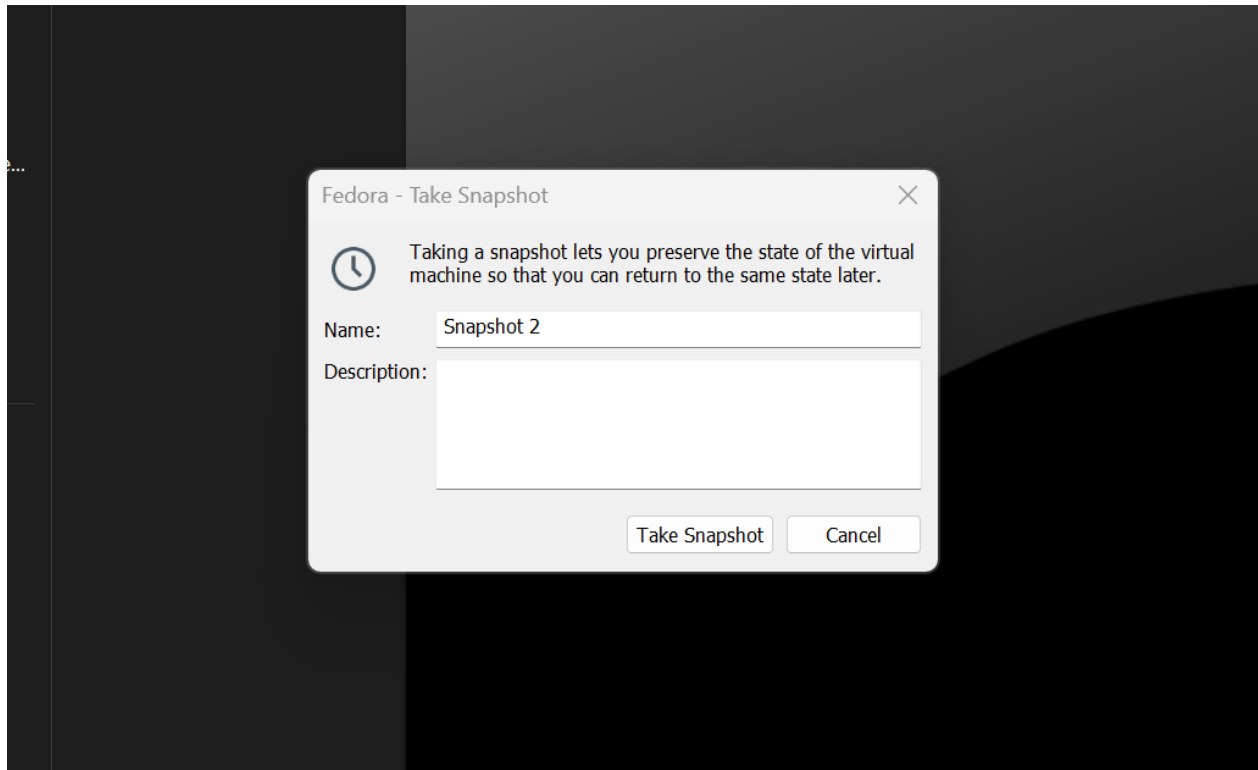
e...

Fedora - Take Snapshot

Taking a snapshot lets you preserve the state of the virtual machine so that you can return to the same state later.

Name: Snapshot 2

Description:

Take Snapshot Cancel